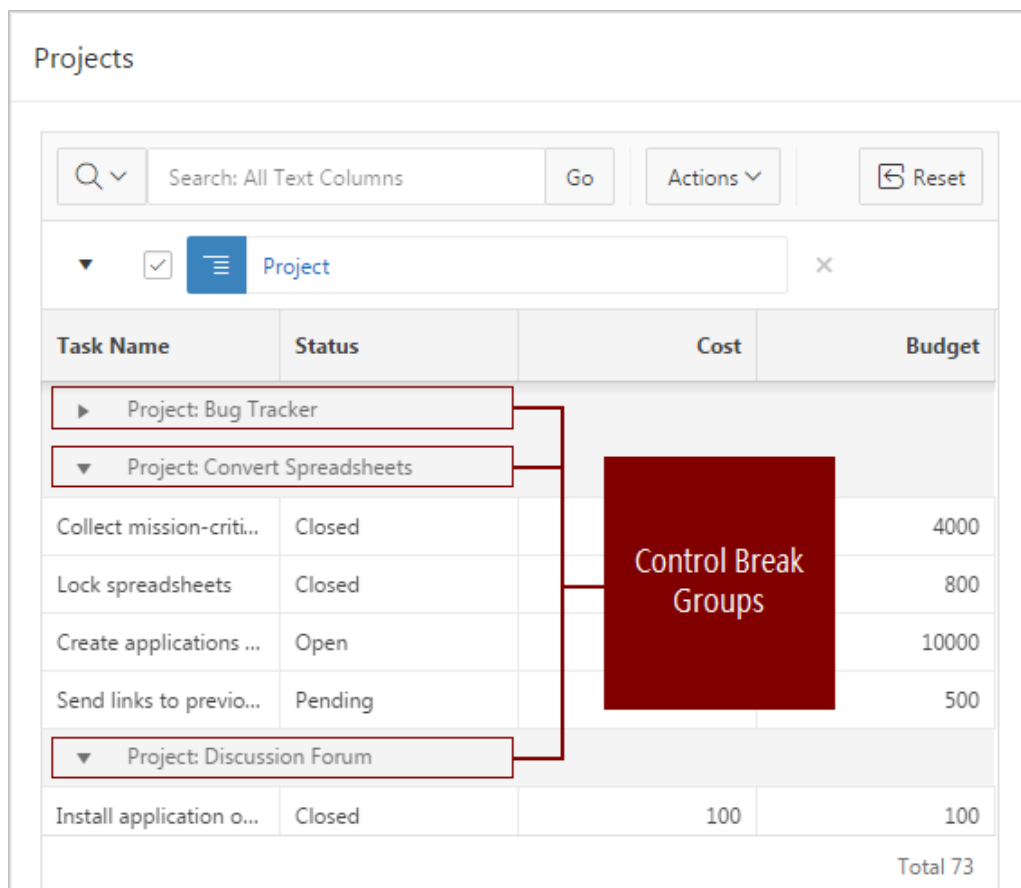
Projects

Search: All Text Columns

Go

Actions

Reset

Project

| Task Name | Status | Cost | Budget |
|---|---|---|---|
| Project: Bug Tracker | | | |
| Project: Convert Spreadsheets | | | |
| Collect mission-criti... | Closed | | 4000 |
| Lock spreadsheets | Closed | | 800 |
| Create applications ... | Open | | 10000 |
| Send links to previo... | Pending | | 500 |
| Project: Discussion Forum | | | |
| Install application o... | Closed | 100 | 100 |

Control Break Groups

Total 73